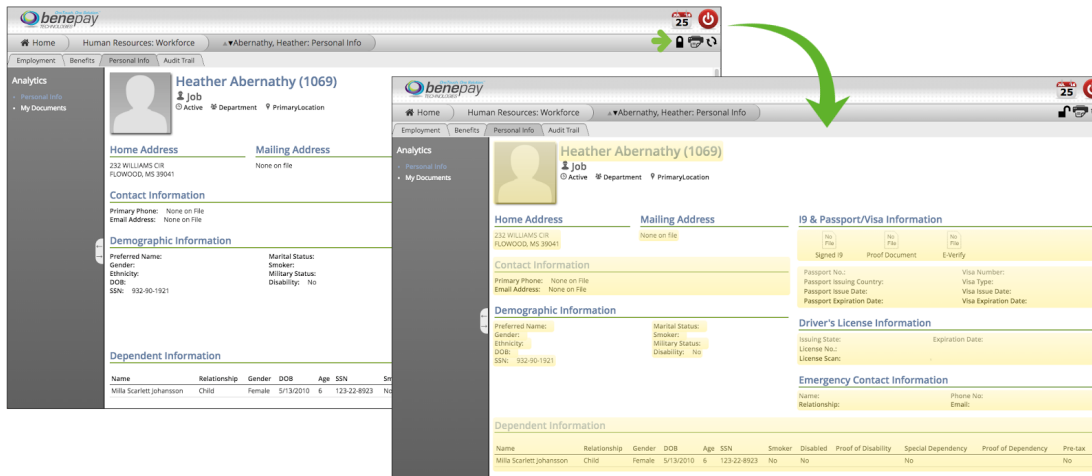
benepay TECHNOLOGIES

25

Home | Human Resources: Workforce | Abernathy, Heather: Personal Info

Employment | Benefits | Personal Info | Audit Trail

Analytics
Personal Info
My Documents

Heather Abernathy (1069)
Job
Active Department PrimaryLocation

Home Address
232 WILLIAMS CIR
FLOWOOD, MS 39041

Mailing Address
None on file

Contact Information
Primary Phone: None on File
Email Address: None on File

Demographic Information
Preferred Name:
Gender:
Ethnicity:
DOB:
SSN: 932-90-1921

Marital Status:
Smoker:
Military Status:
Disability: No

Dependent Information

| Name | Relationship | Gender | DOB | Age | SSN | Sm |
|---|---|---|---|---|---|---|
| Milla Scarlett Johansson | Child | Female | 5/13/2010 | 6 | 123-22-8923 | No |

benepay TECHNOLOGIES

25

Home | Human Resources: Workforce | Abernathy, Heather: Personal Info

Employment | Benefits | Personal Info | Audit Trail

Analytics
Personal Info
My Documents

Heather Abernathy (1069)
Job
Active Department PrimaryLocation

Home Address
232 WILLIAMS CIR
FLOWOOD, MS 39041

Mailing Address
None on file

I9 & Passport/Visa Information
No File Signed I9
No File Proof Document
No File E-Verify

Passport No.:
Passport Issuing Country:
Passport Issue Date:
Passport Expiration Date:
Visa Number:
Visa Type:
Visa Issue Date:
Visa Expiration Date:

Contact Information
Primary Phone: None on File
Email Address: None on File

Demographic Information
Preferred Name:
Gender:
Ethnicity:
DOB:
SSN: 932-90-1921

Marital Status:
Smoker:
Military Status:
Disability: No

Driver's License Information
Issuing State:
License No.:
License Scan:
Expiration Date:

Emergency Contact Information
Name:
Relationship:
Phone No:
Email:

Dependent Information

| Name | Relationship | Gender | DOB | Age | SSN | Smoker | Disabled | Proof of Disability | Special Dependency | Proof of Dependency | Pre-tax |
|---|---|---|---|---|---|---|---|---|---|---|---|
| Milla Scarlett Johansson | Child | Female | 5/13/2010 | 6 | 123-22-8923 | No | No | | No | | No |